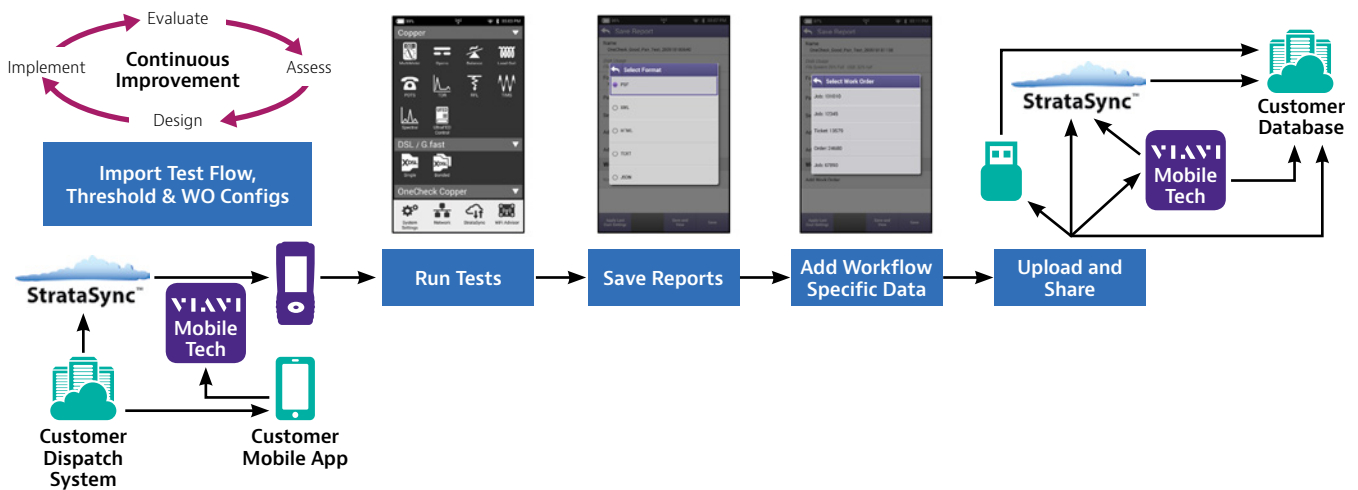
Evaluate

Implement

Continuous Improvement

Assess

Design

Import Test Flow, Threshold & WO Configs

Copper

DSL / G.fast

OneCheck Copper

Save Report

Select Format

PDF

XML

HTML

TEXT

JSON

Save Report

Select Work Order

StrataSync™

VIAVI Mobile Tech

Customer Database

StrataSync™

VIAVI Mobile Tech

Run Tests

Save Reports

Add Workflow Specific Data

Upload and Share

Customer Dispatch System

Customer Mobile App